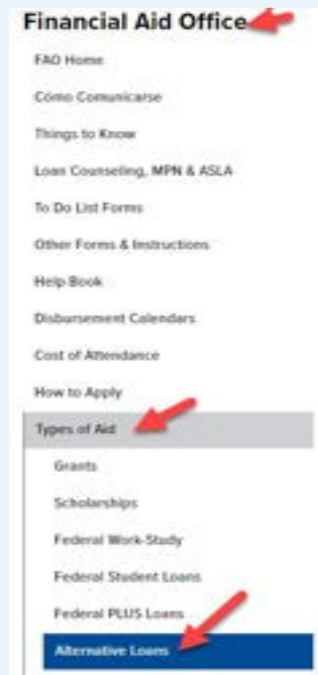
Financial Aid Office

FAO Home

Cómo Comunicarse

Things to Know

Loan Counseling, MPN & ASLA

To Do List Forms

Other Forms & Instructions

Help Book

Disbursement Calendars

Cost of Attendance

How to Apply

Types of Aid

Grants

Scholarships

Federal Work-Study

Federal Student Loans

Federal PLUS Loans

Alternative Loans